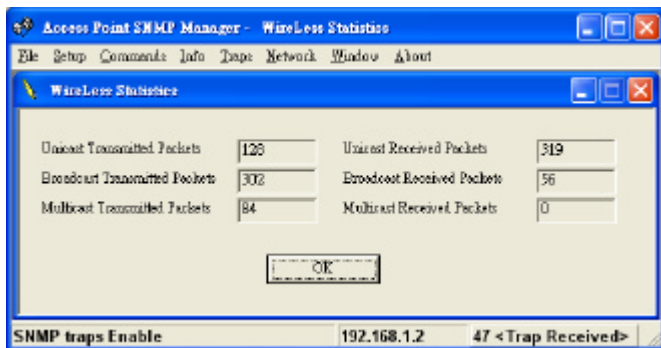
Access Point SNMP Manager - WireLess Statistics

File Setup Commands Info Traps Network Window About

WireLess Statistics

Unicast Transmitted Packets 126
Broadcast Transmitted Packets 302
Multicast Transmitted Packets 84

Unicast Received Packets 319
Broadcast Received Packets 56
Multicast Received Packets 0

OK

SNMP traps Enable 192.168.1.2 47 <Trap Received>